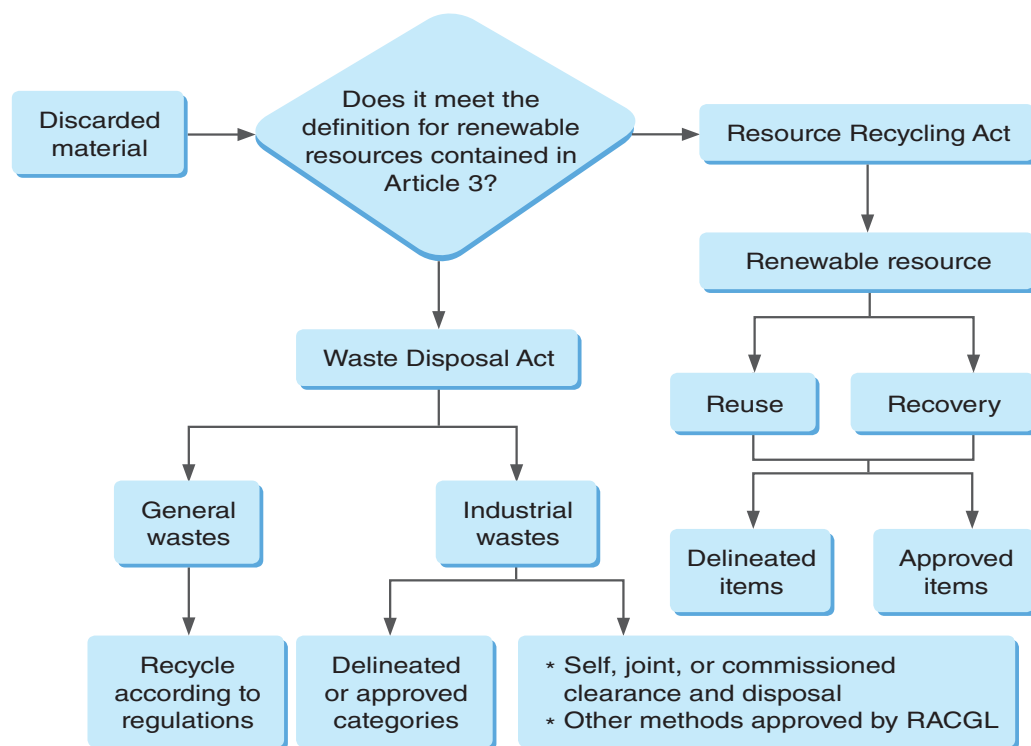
Discarded material

Does it meet the definition for renewable resources contained in Article 3?

Resource Recycling Act

Renewable resource

Reuse

Recovery

Delineated items

Approved items

Waste Disposal Act

General wastes

Industrial wastes

Recycle according to regulations

Delineated or approved categories

* Self, joint, or commissioned clearance and disposal
* Other methods approved by RACGL